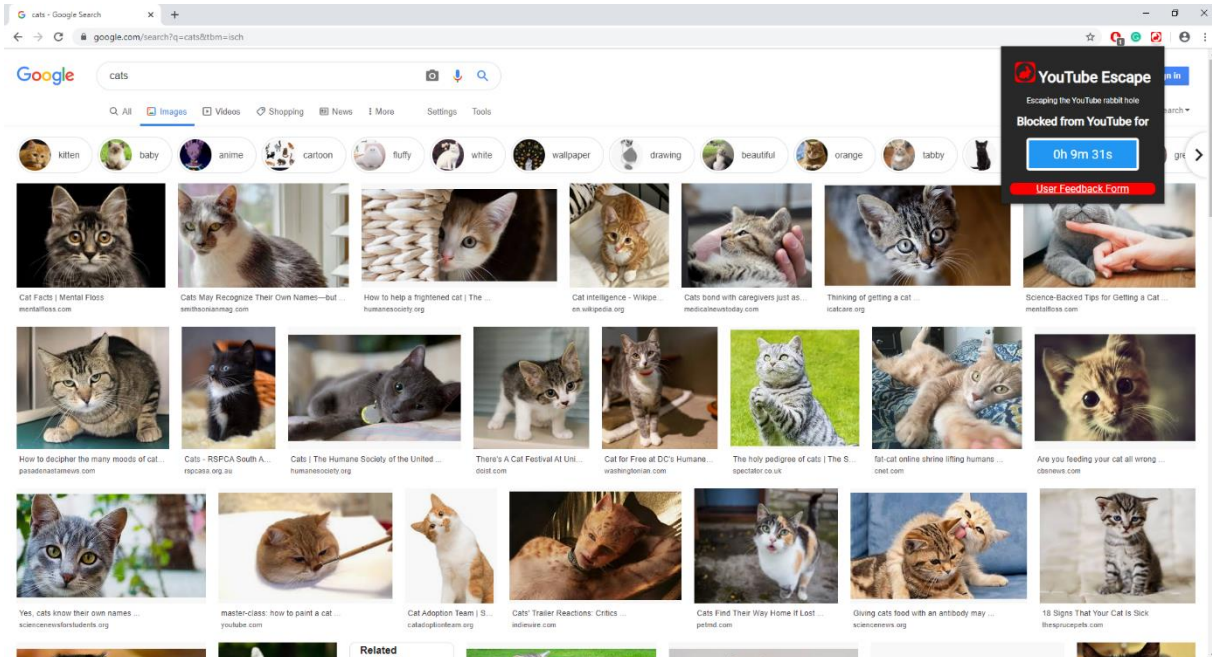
cats - Google Search ×
google.com/search?q=cats&tbm=isch

Google
cats

All Images Videos Shopping News More Settings Tools

kitten baby anime cartoon fluffy white wallpaper drawing beautiful orange tabby

YouTube Escape
Escaping the YouTube rabbit hole
Blocked from YouTube for
0h 9m 31s
User Feedback Form

Cat Facts | Mental Floss
mentalfloss.com
Cats May Recognize Their Own Names—but ...
smithsonianmag.com
How to help a frightened cat | The ...
humanesociety.org
Cat intelligence - Wikipe...
en.wikipedia.org
Cats bond with caregivers just as...
medicalnewstoday.com
Thinking of getting a cat ...
icatcare.org
Science-Backed Tips for Getting a Cat ...
mentalfloss.com

How to decipher the many moods of cat...
pasadenastarnews.com
Cats - RSPCA South A...
rspcasa.org.au
Cats | The Humane Society of the United ...
humanesociety.org
There's A Cat Festival At Uni...
dcist.com
Cat for Free at DC's Humane...
washingtonian.com
The holy pedigree of cats | The S...
spectator.co.uk
fat-cat online shrine lifting humans ...
cnet.com
Are you feeding your cat all wrong ...
cbsnews.com

Yes, cats know their own names ...
sciencenewsforstudents.org
master-class: how to paint a cat ...
youtube.com
Cat Adoption Team | S...
catadoptionteam.org
Cats' Trailer Reactions: Critics ...
indiewire.com
Cats Find Their Way Home If Lost ...
petmd.com
Giving cats food with an antibody may ...
sciencenews.org
18 Signs That Your Cat Is Sick
thesprucepets.com

Related